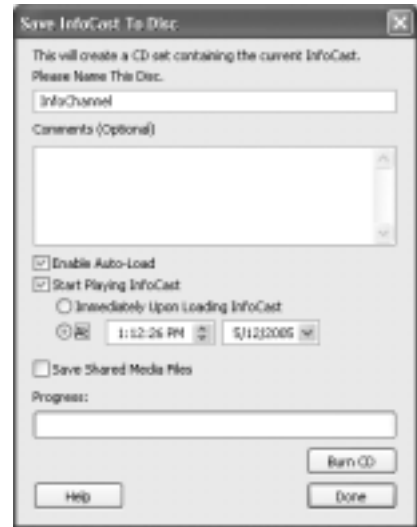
Save InfoCast To Disc

This will create a CD set containing the current InfoCast.
Please Name This Disc.

InfoChannel

Comments (Optional)

Enable Auto-Load

Start Playing InfoCast

Immediately Upon Loading InfoCast

At 1:12:26 PM 5/12/2005

Save Shared Media Files

Progress:

Burn CD

Help

Done